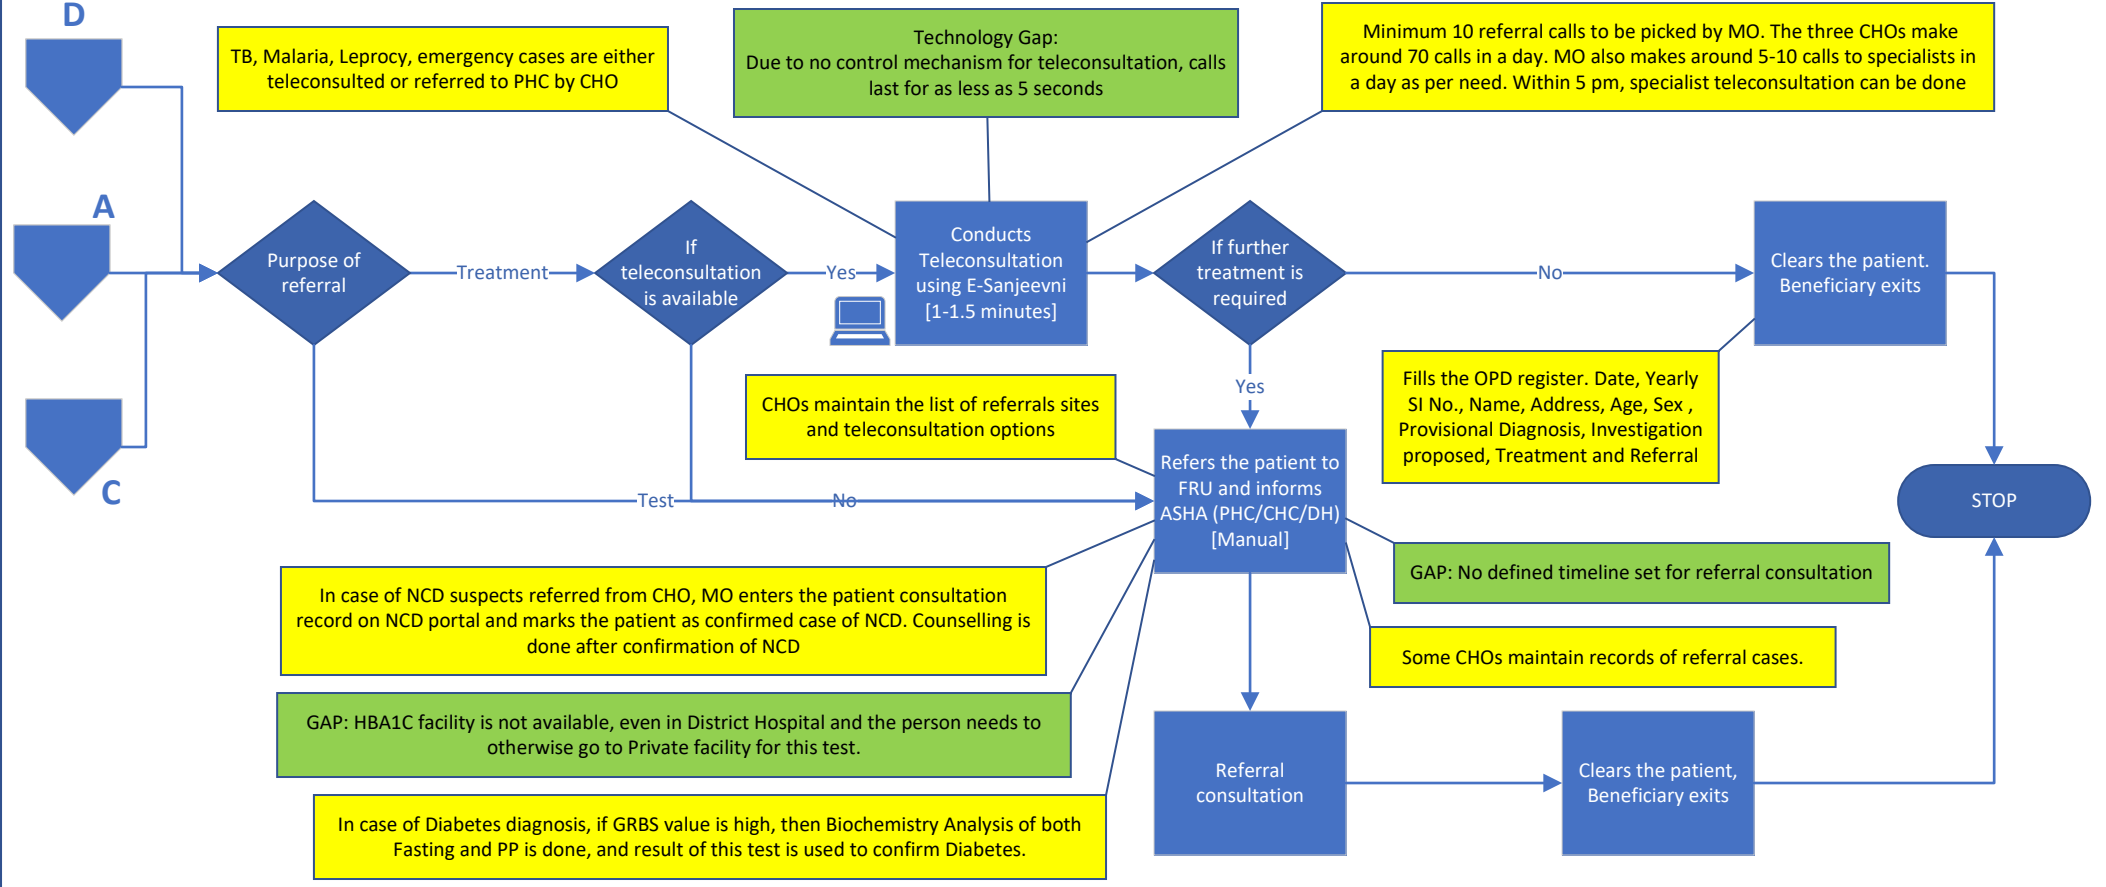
D

A

C

TB, Malaria, Leprocy, emergency cases are either teleconsulted or referred to PHC by CHO

Technology Gap:
Due to no control mechanism for teleconsultation, calls last for as less as 5 seconds

Minimum 10 referral calls to be picked by MO. The three CHOs make around 70 calls in a day. MO also makes around 5-10 calls to specialists in a day as per need. Within 5 pm, specialist teleconsultation can be done

Purpose of referral

Treatment

If teleconsultation is available

Yes

Conducts Teleconsultation using E-Sanjeevni [1-1.5 minutes]

If further treatment is required

No

Clears the patient. Beneficiary exits

Fills the OPD register. Date, Yearly Sl No., Name, Address, Age, Sex , Provisional Diagnosis, Investigation proposed, Treatment and Referral

Yes

CHOs maintain the list of referrals sites and teleconsultation options

Refers the patient to FRU and informs ASHA (PHC/CHC/DH) [Manual]

Test

No

STOP

GAP: No defined timeline set for referral consultation

In case of NCD suspects referred from CHO, MO enters the patient consultation record on NCD portal and marks the patient as confirmed case of NCD. Counselling is done after confirmation of NCD

Some CHOs maintain records of referral cases.

GAP: HBA1C facility is not available, even in District Hospital and the person needs to otherwise go to Private facility for this test.

Referral consultation

Clears the patient, Beneficiary exits

In case of Diabetes diagnosis, if GRBS value is high, then Biochemistry Analysis of both Fasting and PP is done, and result of this test is used to confirm Diabetes.